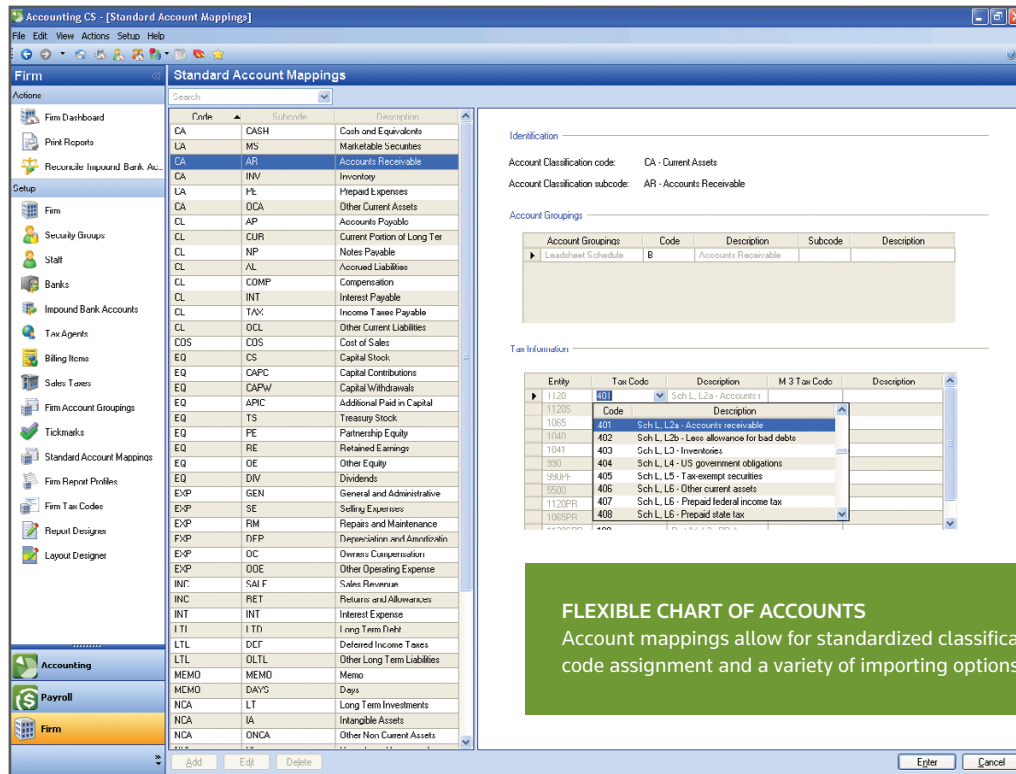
Accounting CS - [Standard Account Mappings]

File Edit View Actions Setup Help

Firm

Actions

Firm Dashboard

Print Reports

Reconcile Impound Bank Ac...

Setup

Firm

Security Groups

Staff

Banks

Impound Bank Accounts

Tax Agents

Billing Items

Sales Taxes

Firm Account Groupings

Tickmarks

Standard Account Mappings

Firm Report Profiles

Firm Tax Codes

Report Designer

Layout Designer

Accounting

Payroll

Firm

Standard Account Mappings

Search

| Code | Subcode | Description |
|---|---|---|
| CA | CASH | Cash and Equivalents |
| CA | MS | Marketable Securities |
| CA | AR | Accounts Receivable |
| CA | INV | Inventory |
| CA | PE | Prepaid Expenses |
| CA | OCA | Other Current Assets |
| CL | AP | Accounts Payable |
| CL | CUR | Current Portion of Long Ter |
| CL | NP | Notes Payable |
| CL | AL | Accrued Liabilities |
| CL | COMP | Compensation |
| CL | INT | Interest Payable |
| CL | TAX | Income Taxes Payable |
| CL | OCL | Other Current Liabilities |
| COS | COS | Cost of Sales |
| EQ | CS | Capital Stock |
| EQ | CAPC | Capital Contributions |
| EQ | CAPW | Capital Withdrawals |
| EQ | APIC | Additional Paid in Capital |
| EQ | TS | Treasury Stock |
| EQ | PE | Partnership Equity |
| EQ | RE | Retained Earnings |
| EQ | OE | Other Equity |
| EQ | DIV | Dividends |
| EXP | GEN | General and Administrative |
| EXP | SE | Selling Expenses |
| EXP | RM | Repairs and Maintenance |
| EXP | DEP | Depreciation and Amortizatio |
| EXP | OC | Owners Compensation |
| EXP | OOE | Other Operating Expense |
| INC | SALE | Sales Revenue |
| INC | RET | Returns and Allowances |
| INT | INT | Interest Expense |
| LTL | LTD | Long Term Debt |
| LTL | DEF | Deferred Income Taxes |
| LTL | OLTL | Other Long Term Liabilities |
| MEMO | MEMO | Memo |
| MEMO | DAYS | Days |
| NCA | LT | Long Term Investments |
| NCA | IA | Intangible Assets |
| NCA | ONCA | Other Non Current Assets |

Add Edit Delete

Identification

Account Classification code: CA - Current Assets

Account Classification subcode: AR - Accounts Receivable

Account Groupings

| Account Groupings | Code | Description | Subcode | Description |
|---|---|---|---|---|
| Leadsheet Schedule | B | Accounts Receivable | | |

Tax Information

| Entity | Tax Code | Description | M 3 Tax Code | Description |
|---|---|---|---|---|
| 1120 | 401 | Sch L, L2a - Accounts r | | |
| 1120S | | | | |
| 1065 | | | | |
| 1040 | | | | |
| 1041 | | | | |
| 990 | | | | |
| 990PF | | | | |
| 5500 | | | | |
| 1120PR | | | | |
| 1065PR | | | | |

| Code | Description |
|---|---|
| 401 | Sch L, L2a - Accounts receivable |
| 402 | Sch L, L2b - Less allowance for bad debts |
| 403 | Sch L, L3 - Inventories |
| 404 | Sch L, L4 - US government obligations |
| 405 | Sch L, L5 - Tax-exempt securities |
| 406 | Sch L, L6 - Other current assets |
| 407 | Sch L, L6 - Prepaid federal income tax |
| 408 | Sch L, L6 - Prepaid state tax |

FLEXIBLE CHART OF ACCOUNTS
Account mappings allow for standardized classifica code assignment and a variety of importing options

Enter Cancel